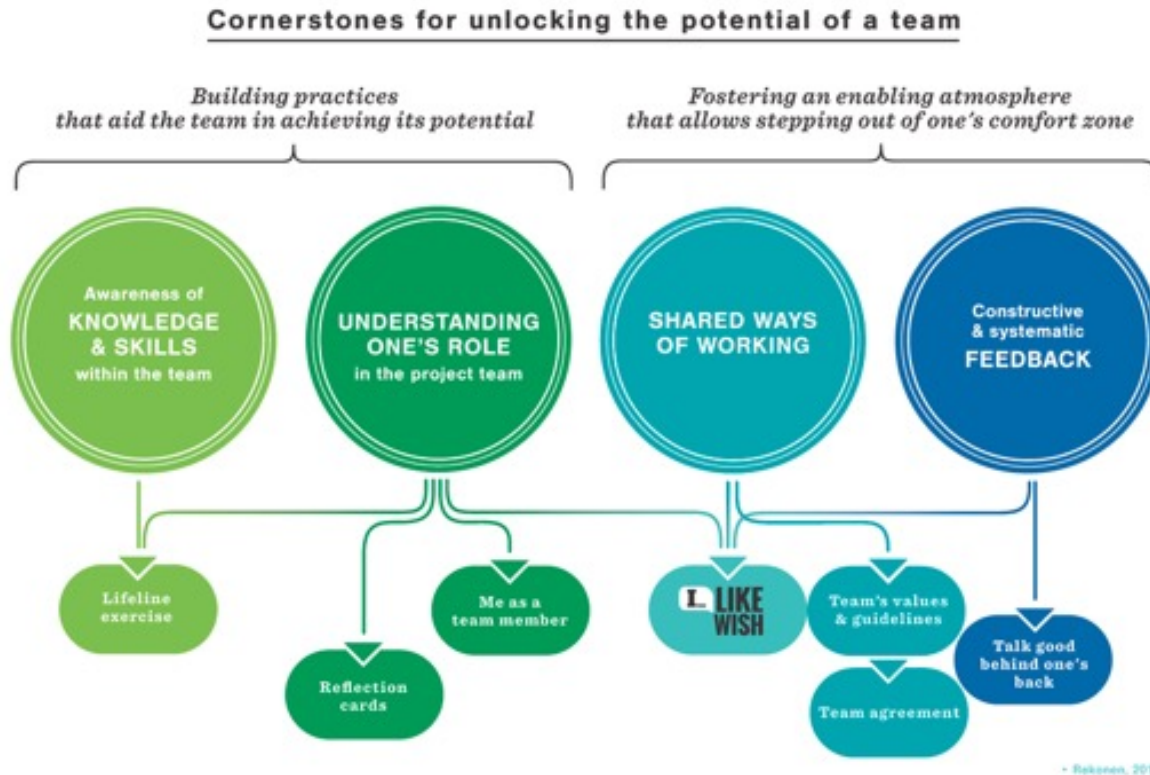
Cornerstones for unlocking the potential of a team

Building practices that aid the team in achieving its potential

Fostering an enabling atmosphere that allows stepping out of one's comfort zone

Awareness of KNOWLEDGE & SKILLS within the team

UNDERSTANDING ONE'S ROLE in the project team

SHARED WAYS OF WORKING

Constructive & systematic FEEDBACK

Lifeline exercise

Reflection cards

Me as a team member

I LIKE WISH

Team's values & guidelines

Team agreement

Talk good behind one's back

- Rakonen, 20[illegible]